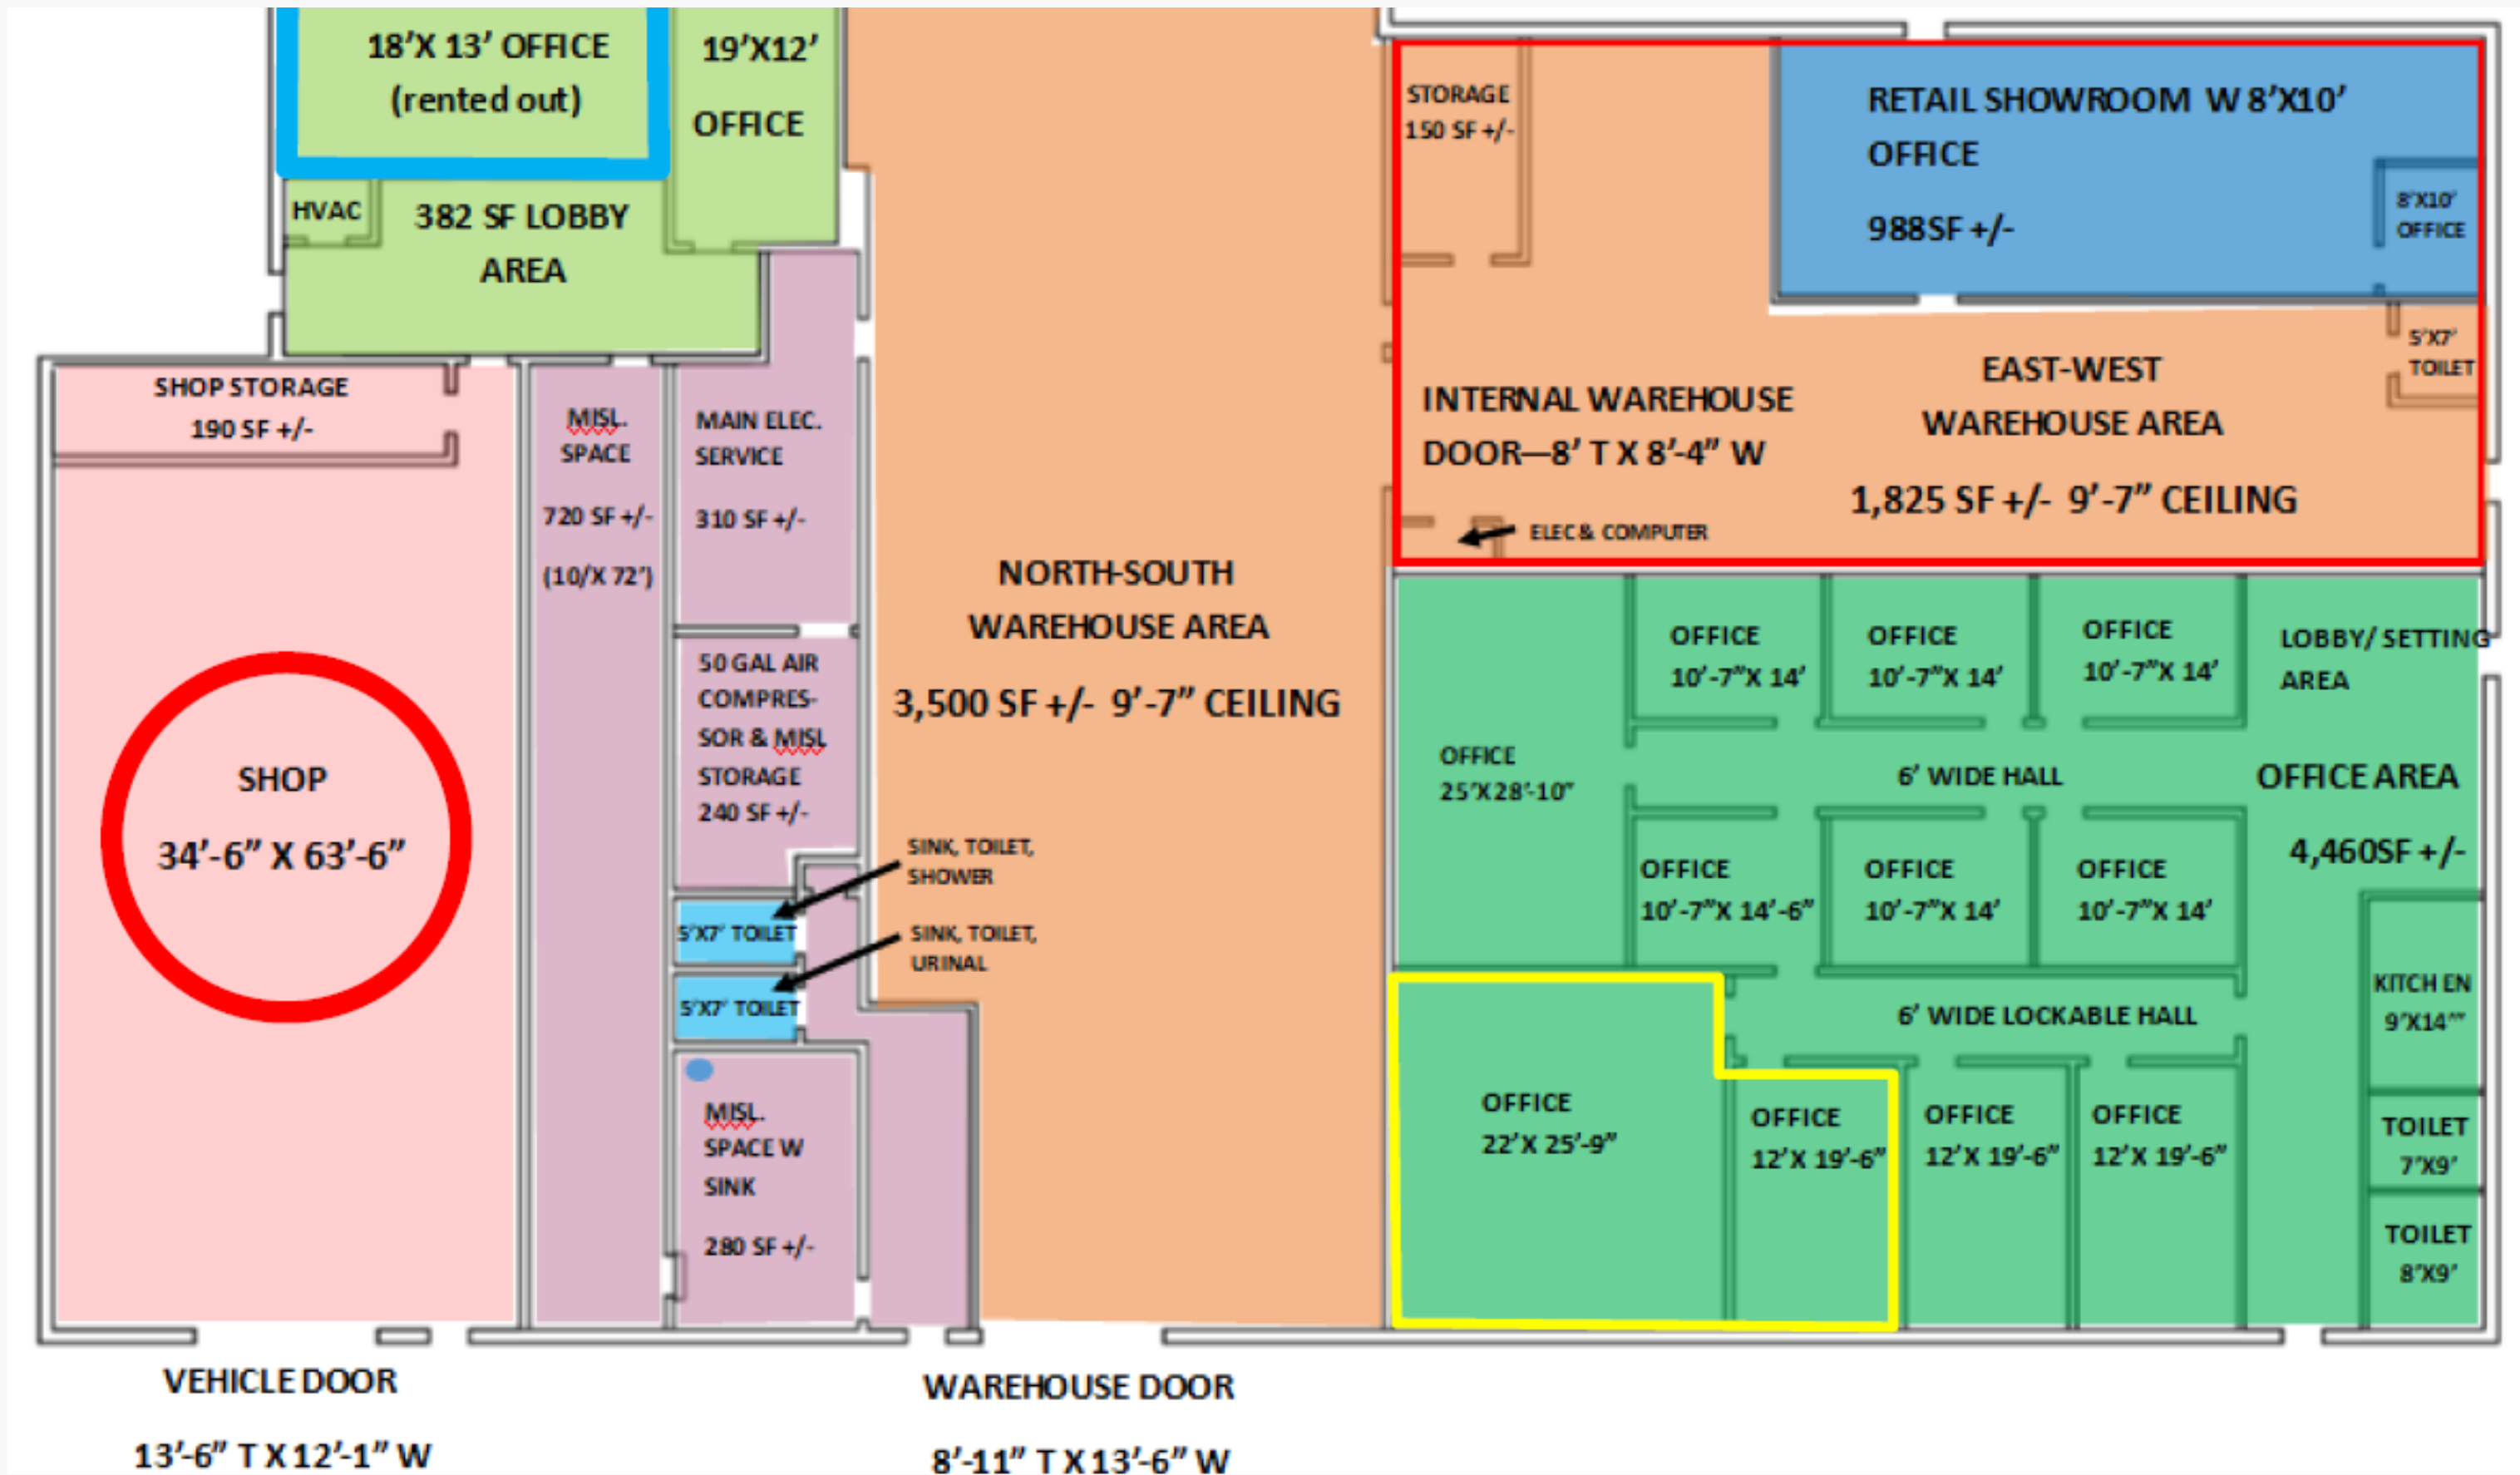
18'X 13' OFFICE (rented out)

19'X12' OFFICE

HVAC

382 SF LOBBY AREA

STORAGE 150 SF +/-

RETAIL SHOWROOM W 8'X10' OFFICE

988SF +/-

8'X10' OFFICE

5'X7' TOILET

SHOP STORAGE 190 SF +/-

MISL. SPACE

720 SF +/-

(10/X 72')

MAIN ELEC. SERVICE

310 SF +/-

INTERNAL WAREHOUSE DOOR—8' T X 8'-4" W

EAST-WEST WAREHOUSE AREA

1,825 SF +/- 9'-7" CEILING

ELEC & COMPUTER

NORTH-SOUTH WAREHOUSE AREA

3,500 SF +/- 9'-7" CEILING

OFFICE 10'-7"X 14'

OFFICE 10'-7"X 14'

OFFICE 10'-7"X 14'

LOBBY/ SETTING AREA

50 GAL AIR COMPRES-SOR & MISL STORAGE 240 SF +/-

OFFICE 25'X28'-10"

6' WIDE HALL

OFFICE AREA

4,460SF +/-

SHOP

34'-6" X 63'-6"

SINK, TOILET, SHOWER

5'X7' TOILET

OFFICE 10'-7"X 14'-6"

OFFICE 10'-7"X 14'

OFFICE 10'-7"X 14'

SINK, TOILET, URINAL

5'X7' TOILET

KITCH EN 9'X14'"

6' WIDE LOCKABLE HALL

MISL. SPACE W SINK

280 SF +/-

OFFICE 22'X 25'-9"

OFFICE 12'X 19'-6"

OFFICE 12'X 19'-6"

OFFICE 12'X 19'-6"

TOILET 7'X9'

TOILET 8'X9'

VEHICLE DOOR

13'-6" T X 12'-1" W

WAREHOUSE DOOR

8'-11" T X 13'-6" W